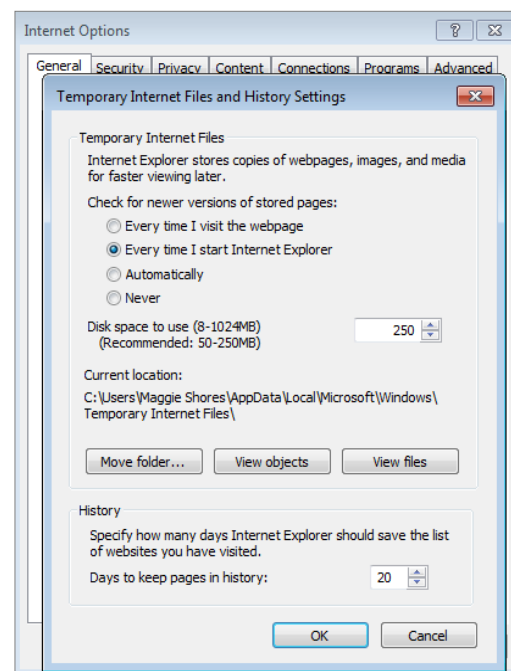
Internet Options

?

General Security Privacy Content Connections Programs Advanced

Temporary Internet Files and History Settings

Temporary Internet Files

Internet Explorer stores copies of webpages, images, and media for faster viewing later.

Check for newer versions of stored pages:

Every time I visit the webpage

Every time I start Internet Explorer

Automatically

Never

Disk space to use (8-1024MB)
(Recommended: 50-250MB)

250

Current location:

C:\Users\Maggie Shores\AppData\Local\Microsoft\Windows\Temporary Internet Files\

Move folder...

View objects

View files

History

Specify how many days Internet Explorer should save the list of websites you have visited.

Days to keep pages in history:

20

OK

Cancel